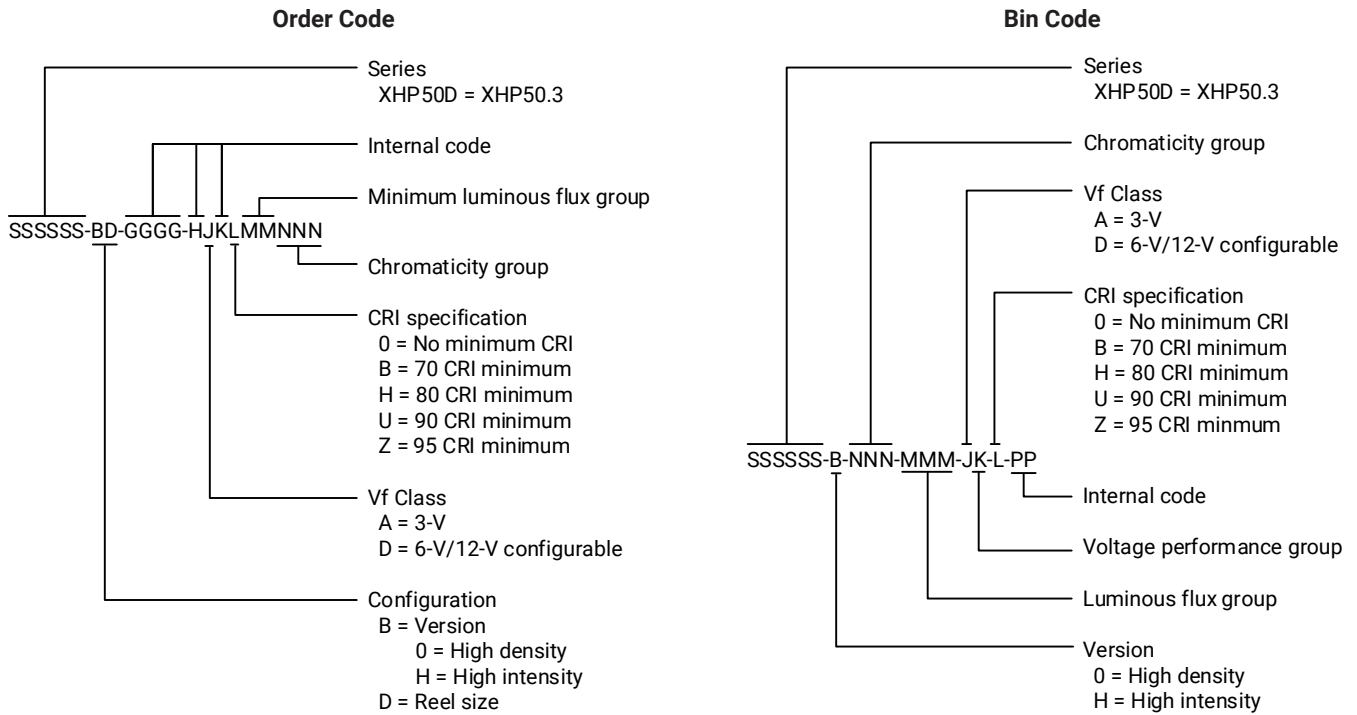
Order Code

SSSSSS-BD-GGGG-HJKLMMNNN

Series
XHP50D = XHP50.3

Internal code

Minimum luminous flux group

Chromaticity group

CRI specification
0 = No minimum CRI
B = 70 CRI minimum
H = 80 CRI minimum
U = 90 CRI minimum
Z = 95 CRI minimum

Vf Class
A = 3-V
D = 6-V/12-V configurable

Configuration
B = Version
0 = High density
H = High intensity
D = Reel size

Bin Code

SSSSSS-B-NNN-MMM-JK-L-PP

Series
XHP50D = XHP50.3

Chromaticity group

Vf Class
A = 3-V
D = 6-V/12-V configurable

CRI specification
0 = No minimum CRI
B = 70 CRI minimum
H = 80 CRI minimum
U = 90 CRI minimum
Z = 95 CRI minmum

Internal code

Voltage performance group

Luminous flux group

Version
0 = High density
H = High intensity